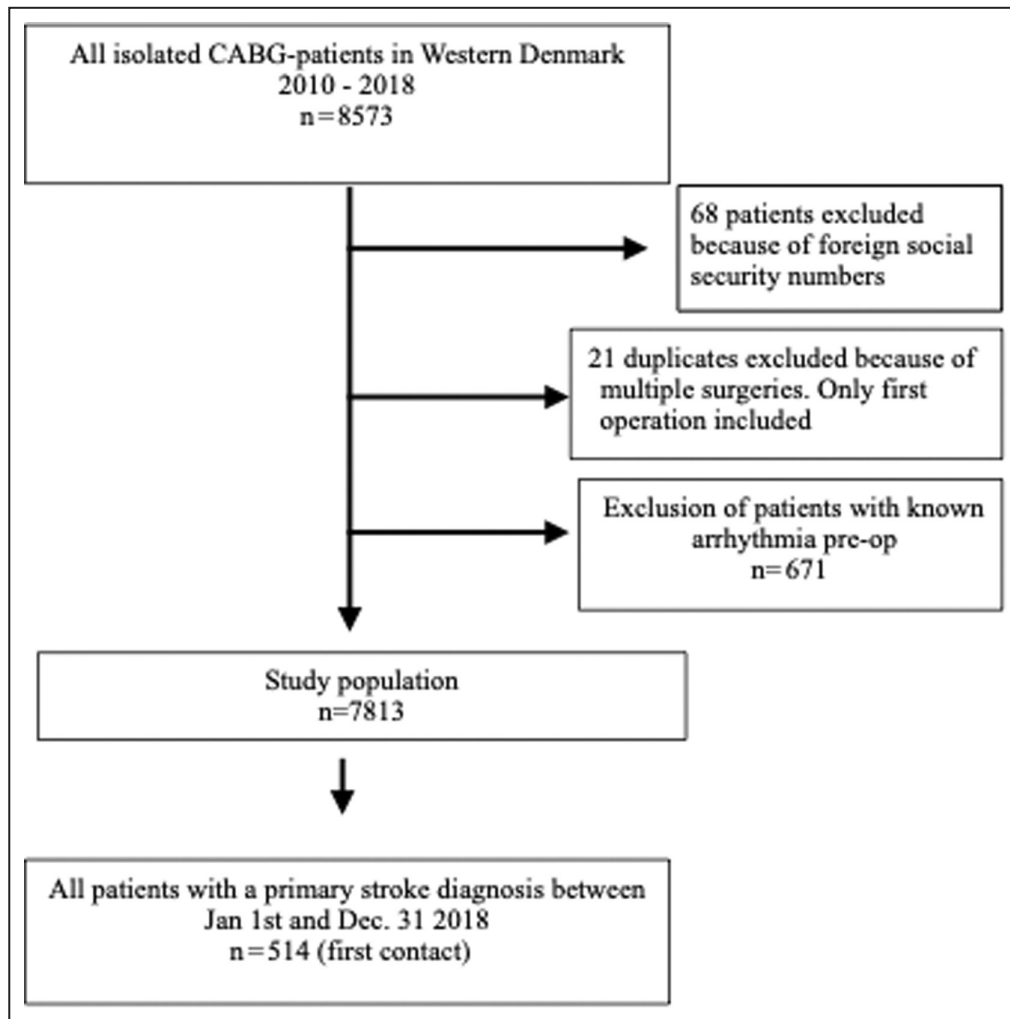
All isolated CABG-patients in Western Denmark
2010 - 2018
n=8573

68 patients excluded because of foreign social security numbers

21 duplicates excluded because of multiple surgeries. Only first operation included

Exclusion of patients with known arrhythmia pre-op
n= 671

Study population
n=7813

All patients with a primary stroke diagnosis between Jan 1st and Dec. 31 2018
n=514 (first contact)